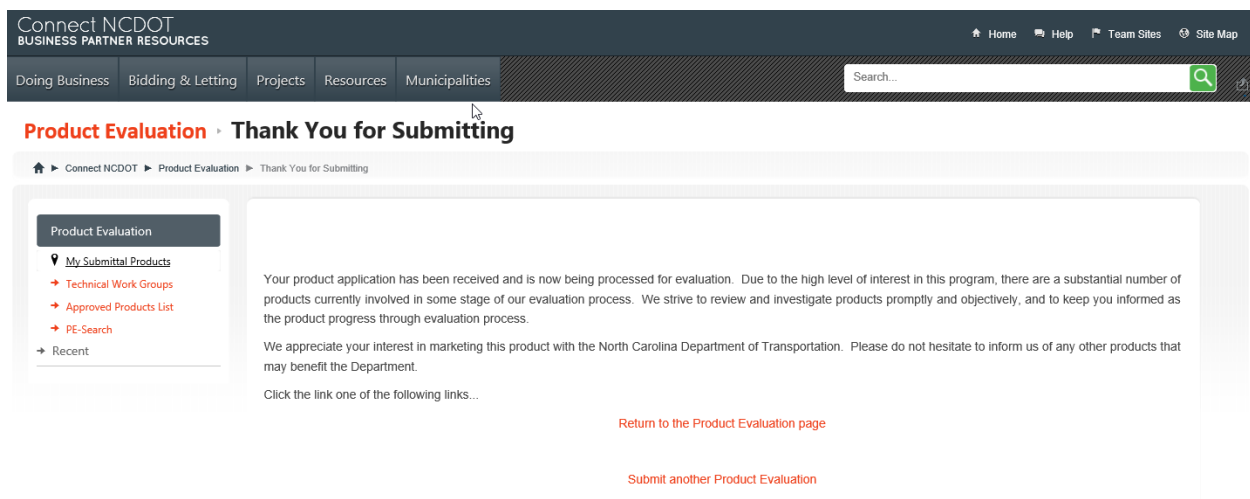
Connect NCDOT
BUSINESS PARTNER RESOURCES

Home Help Team Sites Site Map

Doing Business Bidding & Letting Projects Resources Municipalities

Search...

Product Evaluation › Thank You for Submitting

► Connect NCDOT ► Product Evaluation ► Thank You for Submitting

Product Evaluation

My Submittal Products
Technical Work Groups
Approved Products List
PE-Search
Recent

Your product application has been received and is now being processed for evaluation. Due to the high level of interest in this program, there are a substantial number of products currently involved in some stage of our evaluation process. We strive to review and investigate products promptly and objectively, and to keep you informed as the product progress through evaluation process.

We appreciate your interest in marketing this product with the North Carolina Department of Transportation. Please do not hesitate to inform us of any other products that may benefit the Department.

Click the link one of the following links...

Return to the Product Evaluation page

Submit another Product Evaluation